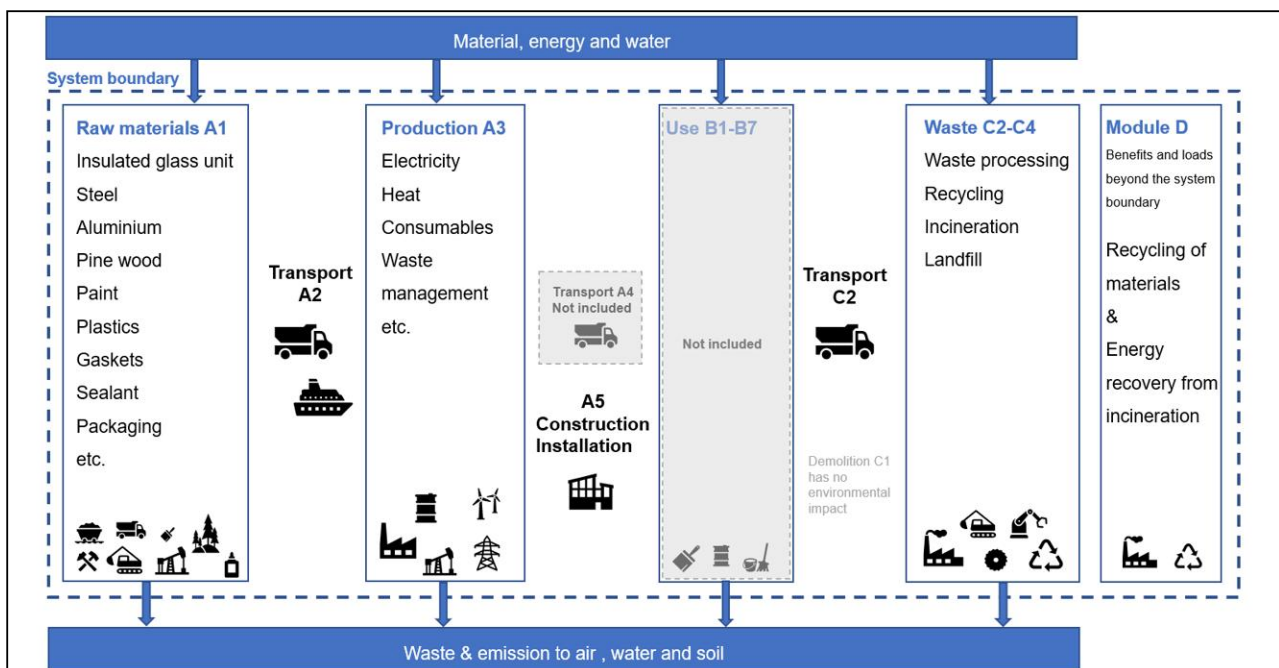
Material, energy and water

System boundary

Raw materials A1
Insulated glass unit
Steel
Aluminium
Pine wood
Paint
Plastics
Gaskets
Sealant
Packaging
etc.

Transport A2

Production A3
Electricity
Heat
Consumables
Waste management
etc.

Transport A4 Not included

A5 Construction Installation

Use B1-B7

Not included

Transport C2

Demolition C1 has no environmental impact

Waste C2-C4
Waste processing
Recycling
Incineration
Landfill

Module D
Benefits and loads beyond the system boundary
Recycling of materials
&
Energy recovery from incineration

Waste & emission to air , water and soil